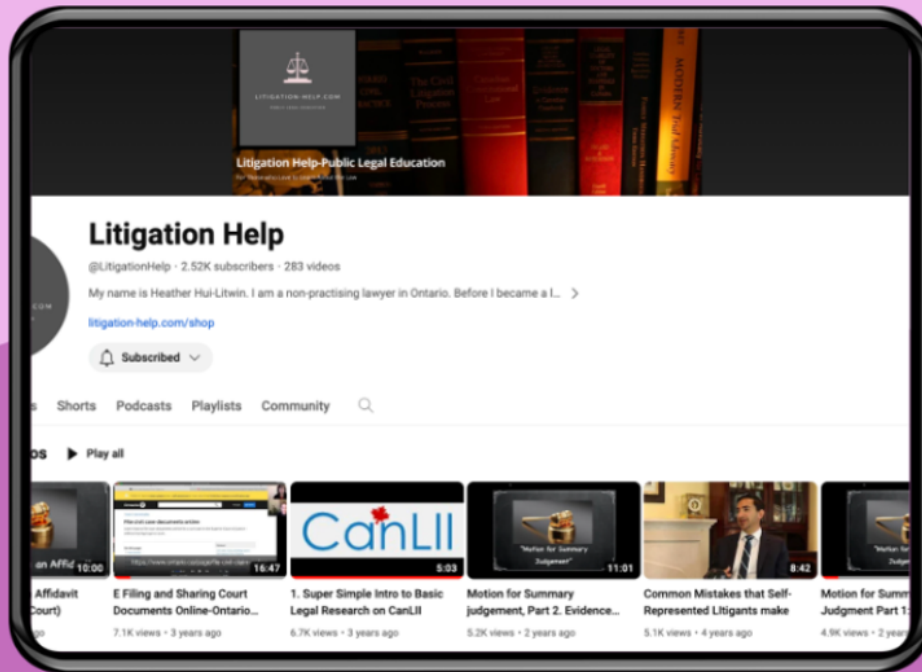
LITIGATION-HELP.COM

Litigation Help-Public Legal Education

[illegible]

Litigation Help

@LitigationHelp · 2.52K subscribers · 283 videos

My name is Heather Hui-Litwin. I am a non-practising lawyer in Ontario. Before I became a l... >

litigation-help.com/shop

Subscribed

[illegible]s Shorts Podcasts Playlists Community

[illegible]os Play all

10:00
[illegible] Affidavit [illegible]ourt)
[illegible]

16:47
E Filing and Sharing Court Documents Online-Ontario...
7.1K views · 3 years ago

CanLII
5:03
1. Super Simple Intro to Basic Legal Research on CanLII
6.7K views · 3 years ago

"Motion for Summary Judgement"
11:01
Motion for Summary judgement, Part 2. Evidence...
5.2K views · 2 years ago

8:42
Common Mistakes that Self-Represented LItigants make
5.1K views · 4 years ago

"Motion for Sum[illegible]"
Motion for Summ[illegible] Judgment Part 1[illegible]
4.9K views · 2 year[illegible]